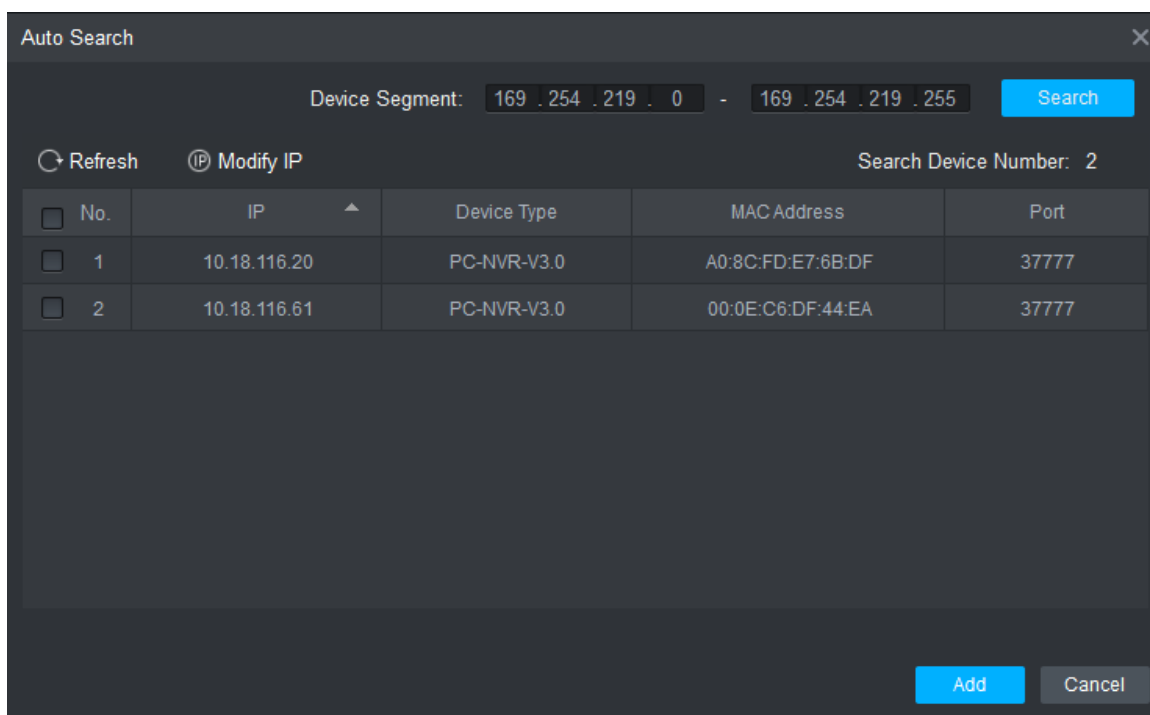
Auto Search

Device Segment: 169 . 254 . 219 . 0 - 169 . 254 . 219 . 255 Search

Refresh Modify IP Search Device Number: 2

| No. | IP | Device Type | MAC Address | Port |
|---|---|---|---|---|
| 1 | 10.18.116.20 | PC-NVR-V3.0 | A0:8C:FD:E7:6B:DF | 37777 |
| 2 | 10.18.116.61 | PC-NVR-V3.0 | 00:0E:C6:DF:44:EA | 37777 |

Add Cancel